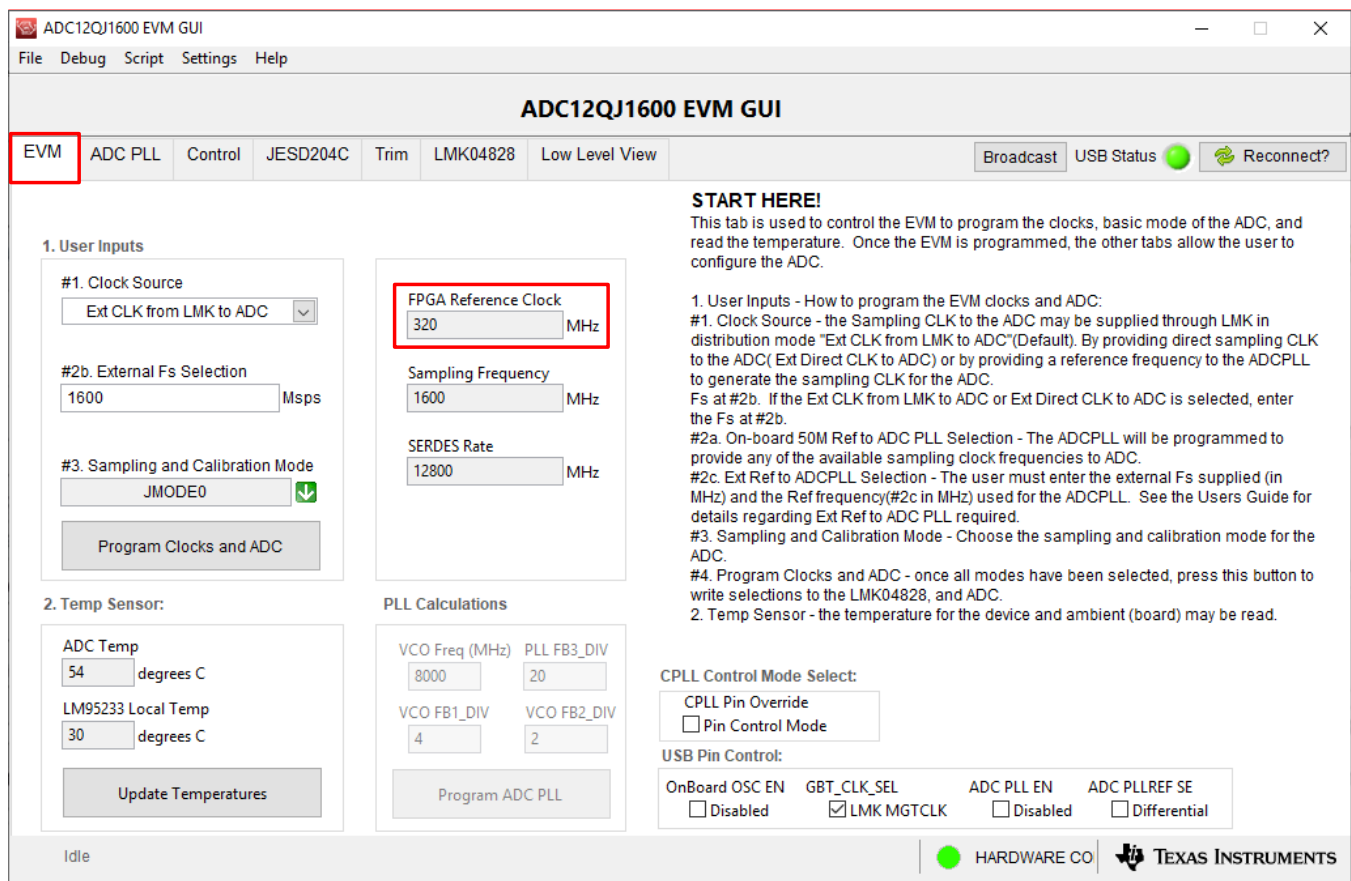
ADC12QJ1600 EVM GUI

File Debug Script Settings Help

ADC12QJ1600 EVM GUI

EVM ADC PLL Control JESD204C Trim LMK04828 Low Level View

Broadcast USB Status Reconnect?

1. User Inputs

#1. Clock Source
Ext CLK from LMK to ADC

#2b. External Fs Selection
1600 Msps

#3. Sampling and Calibration Mode
JMODE0

Program Clocks and ADC

FPGA Reference Clock
320 MHz

Sampling Frequency
1600 MHz

SERDES Rate
12800 MHz

START HERE!
This tab is used to control the EVM to program the clocks, basic mode of the ADC, and read the temperature. Once the EVM is programmed, the other tabs allow the user to configure the ADC.

1. User Inputs - How to program the EVM clocks and ADC:
#1. Clock Source - the Sampling CLK to the ADC may be supplied through LMK in distribution mode "Ext CLK from LMK to ADC"(Default). By providing direct sampling CLK to the ADC( Ext Direct CLK to ADC) or by providing a reference frequency to the ADCPLL to generate the sampling CLK for the ADC.
Fs at #2b. If the Ext CLK from LMK to ADC or Ext Direct CLK to ADC is selected, enter the Fs at #2b.
#2a. On-board 50M Ref to ADC PLL Selection - The ADCPLL will be programmed to provide any of the available sampling clock frequencies to ADC.
#2c. Ext Ref to ADCPLL Selection - The user must enter the external Fs supplied (in MHz) and the Ref frequency(#2c in MHz) used for the ADCPLL. See the Users Guide for details regarding Ext Ref to ADC PLL required.
#3. Sampling and Calibration Mode - Choose the sampling and calibration mode for the ADC.
#4. Program Clocks and ADC - once all modes have been selected, press this button to write selections to the LMK04828, and ADC.
2. Temp Sensor - the temperature for the device and ambient (board) may be read.

2. Temp Sensor:

ADC Temp
54 degrees C

LM95233 Local Temp
30 degrees C

Update Temperatures

PLL Calculations

VCO Freq (MHz) PLL FB3_DIV
8000 20

VCO FB1_DIV VCO FB2_DIV
4 2

Program ADC PLL

CPLL Control Mode Select:
CPLL Pin Override
Pin Control Mode

USB Pin Control:
OnBoard OSC EN GBT_CLK_SEL ADC PLL EN ADC PLLREF SE
Disabled LMK MGTCLK Disabled Differential

Idle

HARDWARE CO

Texas Instruments